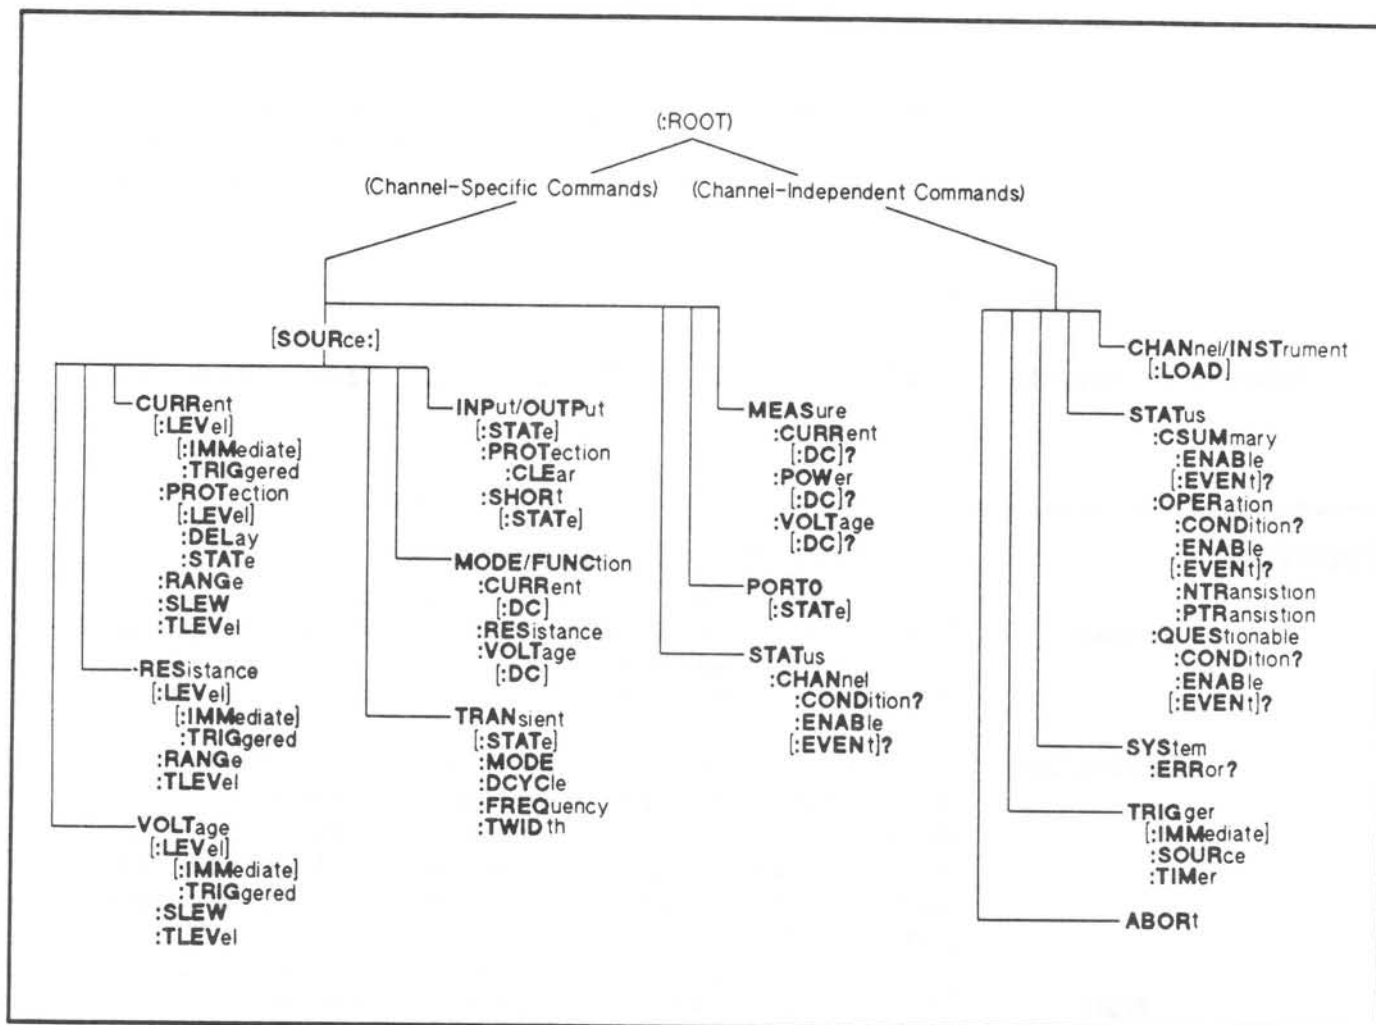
(:ROOT)

(Channel-Specific Commands)

(Channel-Independent Commands)

[SOURce:]

CURRent
[:LEVel]
[:IMMediate]
:TRIGgered
:PROTection
[:LEVel]
:DELay
:STATe
:RANGe
:SLEW
:TLEVel

:RESistance
[:LEVel]
[:IMMediate]
:TRIGgered
:RANGe
:TLEVel

VOLTage
[:LEVel]
[:IMMediate]
:TRIGgered
:SLEW
:TLEVel

INPut/OUTPut
[:STATe]
:PROTection
:CLEar
:SHORt
[:STATe]

MODE/FUNCtion
:CURRent
[:DC]
:RESistance
:VOLTage
[:DC]

TRANsient
[:STATe]
:MODE
:DCYCle
:FREQuency
:TWIDth

MEASure
:CURRent
[:DC]?
:POWer
[:DC]?
:VOLTage
[:DC]?

PORT0
[:STATe]

STATus
:CHANnel
:CONDition?
:ENABle
[:EVENt]?

CHANnel/INSTrument
[:LOAD]

STATus
:CSUMmary
:ENABle
[:EVENt]?
:OPERation
:CONDition?
:ENABle
[:EVENt]?
:NTRansistion
:PTRansistion
:QUEStionable
:CONDition?
:ENABle
[:EVENt]?

SYStem
:ERRor?

TRIGger
[:IMMediate]
:SOURce
:TIMer

ABORt